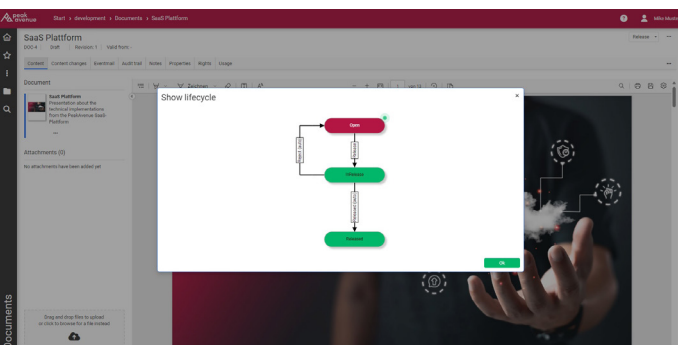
peak avenue Start › development › Documents › SaaS Platform

SaaS Plattform
DOC-4 | Draft | Revision: 1 | Valid from:

Content Content changes Eventmail Audit trail Notes Properties Rights Usage

Release

Document

SaaS Platform
Presentation about the technical implementations from the PeakAvenue SaaS Platform

...

Attachments (0)

No attachments have been added yet

Drag and drop files to upload or click to browse for a file instead

Documents

Zeichnen

Show lifecycle

Open

Start rework

Release

Inreview

Release (with)

Released

OK